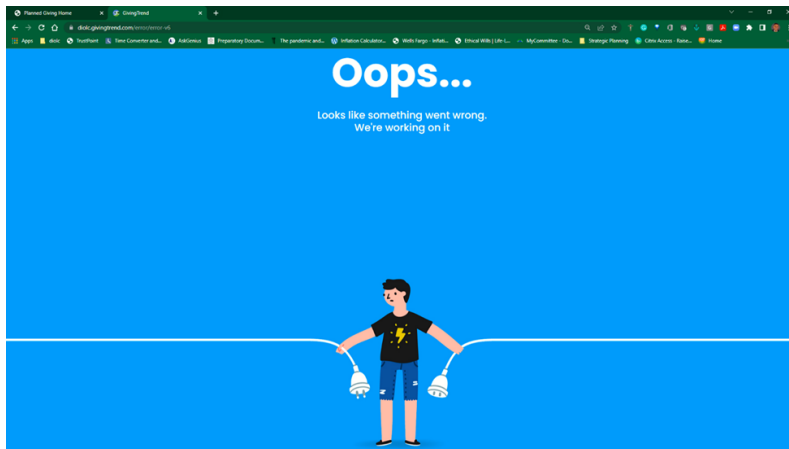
Planned Giving Home
GivingTrend
+
dioic.givingtrend.com/error/error-v6
Apps dioic TrustPoint Time Converter and... AskGenius Preparatory Docum... The pandemic and... Inflation Calculator... Wells Fargo - Inflati... Ethical Wills | Life-(... MyCommittee - Do... Strategic Planning Citrix Access - Rane... Home

Oops...

Looks like something went wrong.
We're working on it